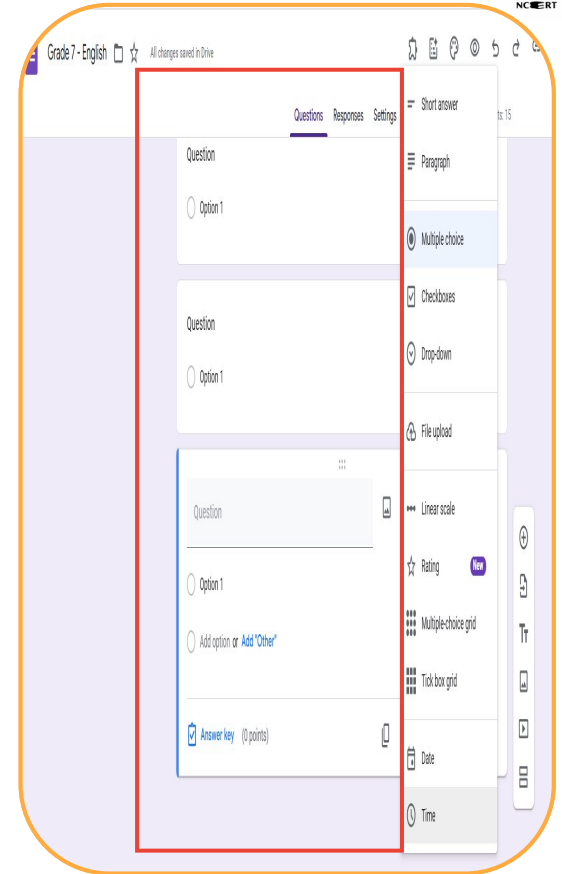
NCERT

Grade 7 - English

All changes saved in Drive

Questions Responses Settings

ts: 15

Question

Option 1

Question

Option 1

Question

Option 1

Add option or Add "Other"

Answer key (0 points)

Short answer

Paragraph

Multiple choice

Checkboxes

Drop-down

File upload

Linear scale

Rating New

Multiple-choice grid

Tick box grid

Date

Time